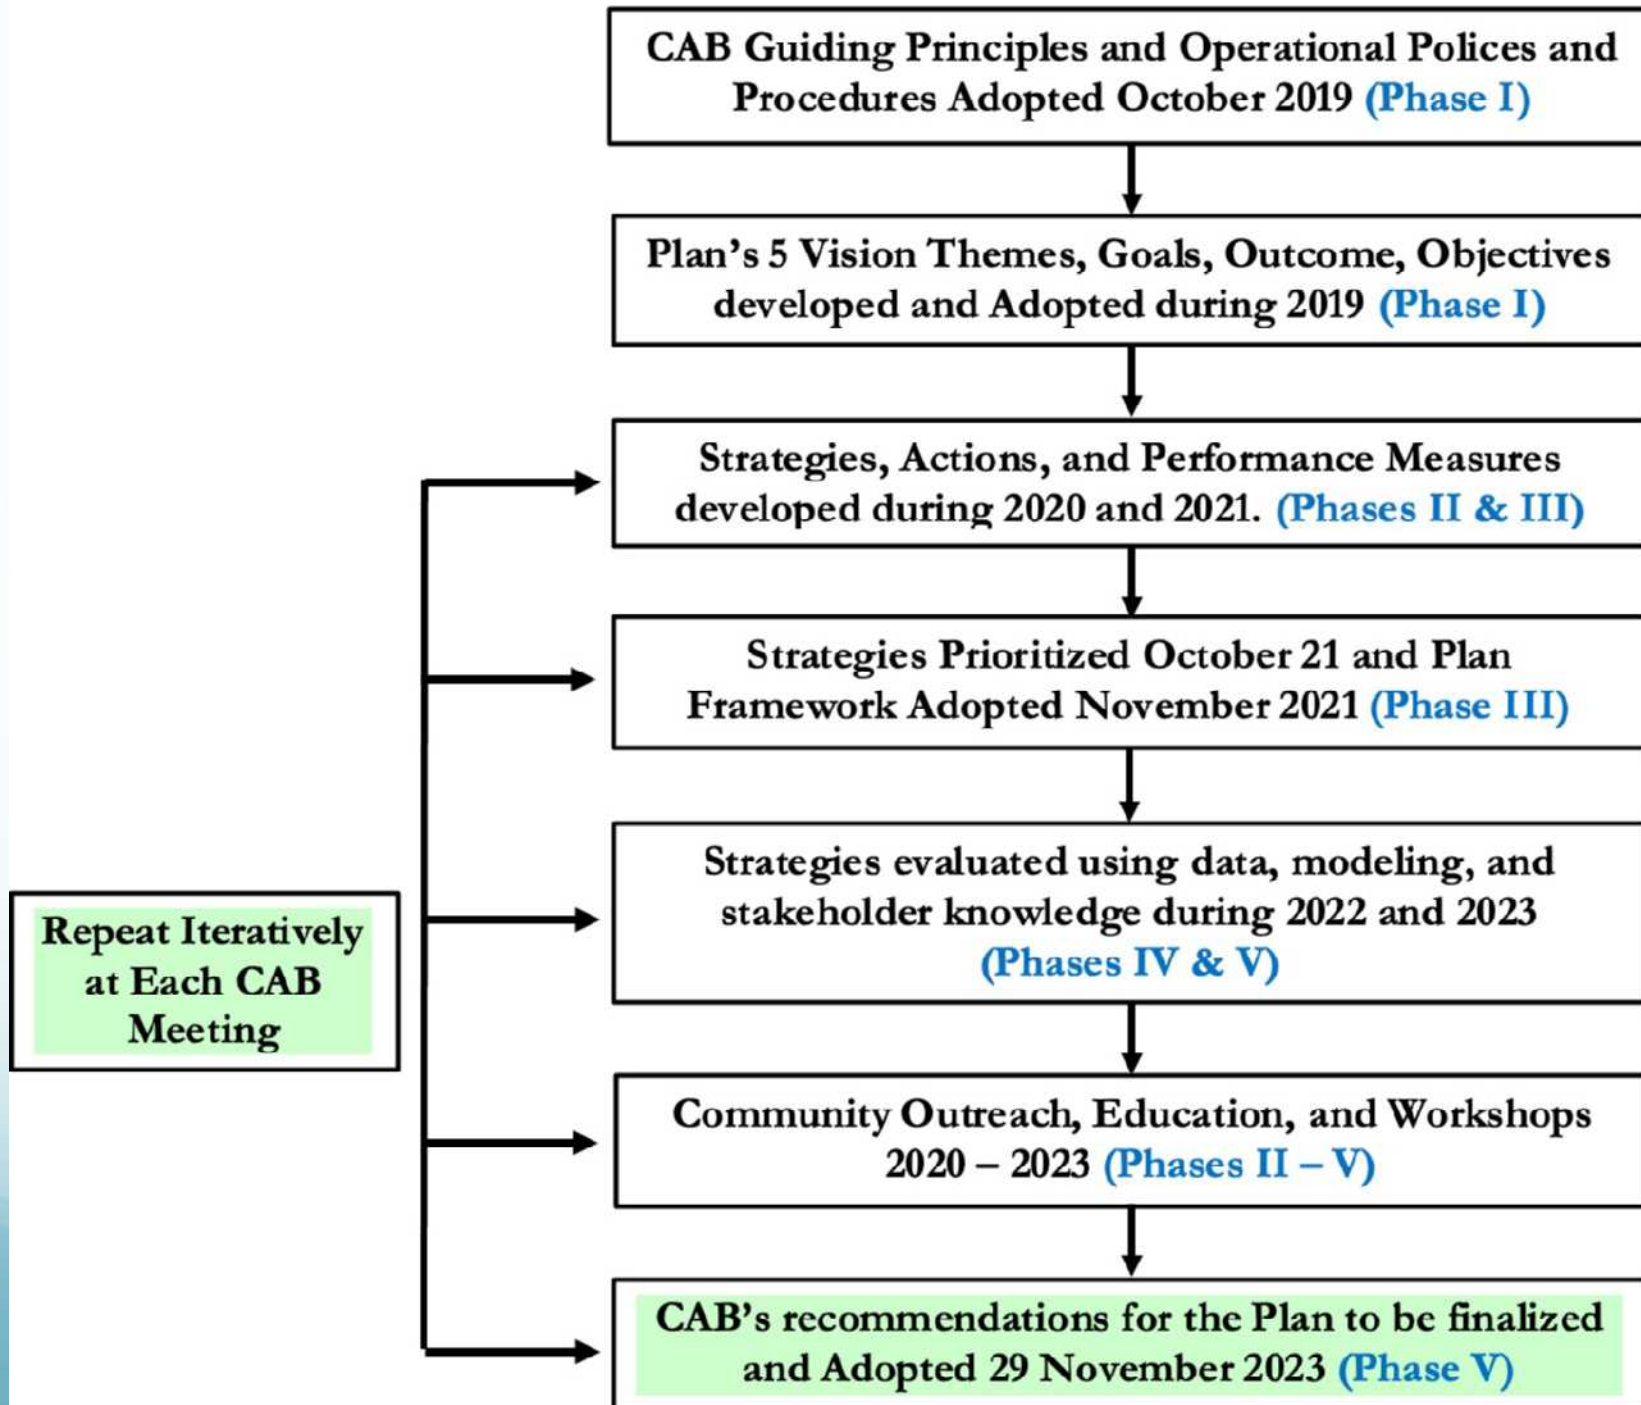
CAB Guiding Principles and Operational Polices and Procedures Adopted October 2019 (Phase I)

Plan's 5 Vision Themes, Goals, Outcome, Objectives developed and Adopted during 2019 (Phase I)

Strategies, Actions, and Performance Measures developed during 2020 and 2021. (Phases II & III)

Strategies Prioritized October 21 and Plan Framework Adopted November 2021 (Phase III)

Strategies evaluated using data, modeling, and stakeholder knowledge during 2022 and 2023 (Phases IV & V)

Community Outreach, Education, and Workshops 2020 – 2023 (Phases II – V)

CAB's recommendations for the Plan to be finalized and Adopted 29 November 2023 (Phase V)

Repeat Iteratively at Each CAB Meeting